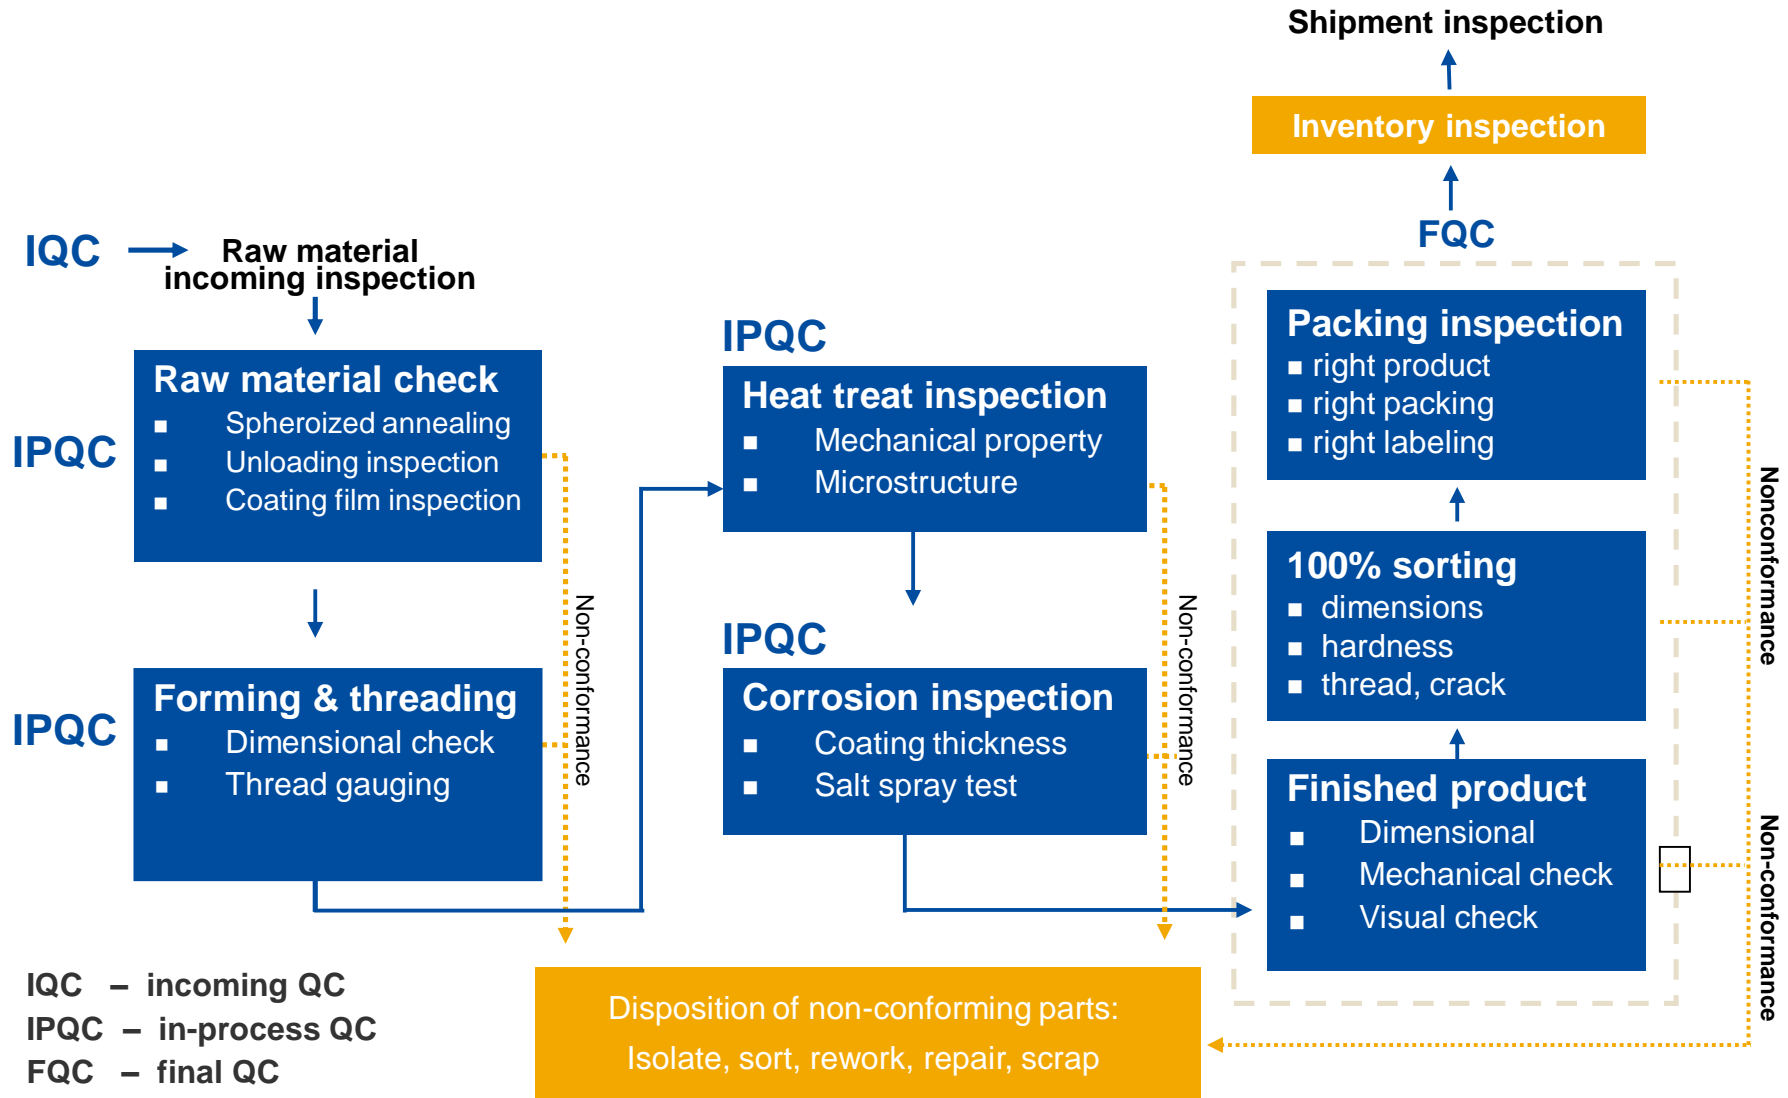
Shipment inspection

Inventory inspection

FQC

IQC

Raw material incoming inspection

IPQC

Raw material check
- Spheroized annealing
- Unloading inspection
- Coating film inspection

IPQC

Forming & threading
- Dimensional check
- Thread gauging

Non-conformance

IPQC

Heat treat inspection
- Mechanical property
- Microstructure

IPQC

Corrosion inspection
- Coating thickness
- Salt spray test

Non-conformance

Packing inspection
- right product
- right packing
- right labeling

100% sorting
- dimensions
- hardness
- thread, crack

Finished product
- Dimensional
- Mechanical check
- Visual check

Nonconformance

Non-conformance

IQC – incoming QC
IPQC – in-process QC
FQC – final QC

Disposition of non-conforming parts:
Isolate, sort, rework, repair, scrap